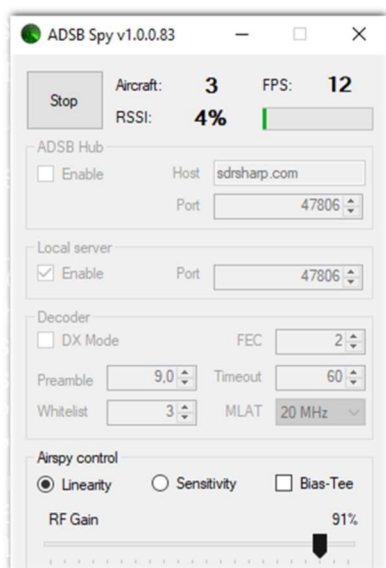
ADSB Spy v1.0.0.83

Stop

Aircraft: 3 FPS: 12

RSSI: 4%

ADSB Hub

Enable Host sdrsharp.com

Port 47806

Local server

Enable Port 47806

Decoder

DX Mode FEC 2

Preamble 9,0 Timeout 60

Whitelist 3 MLAT 20 MHz

Airspy control

Linearity Sensitivity Bias-Tee

RF Gain 91%